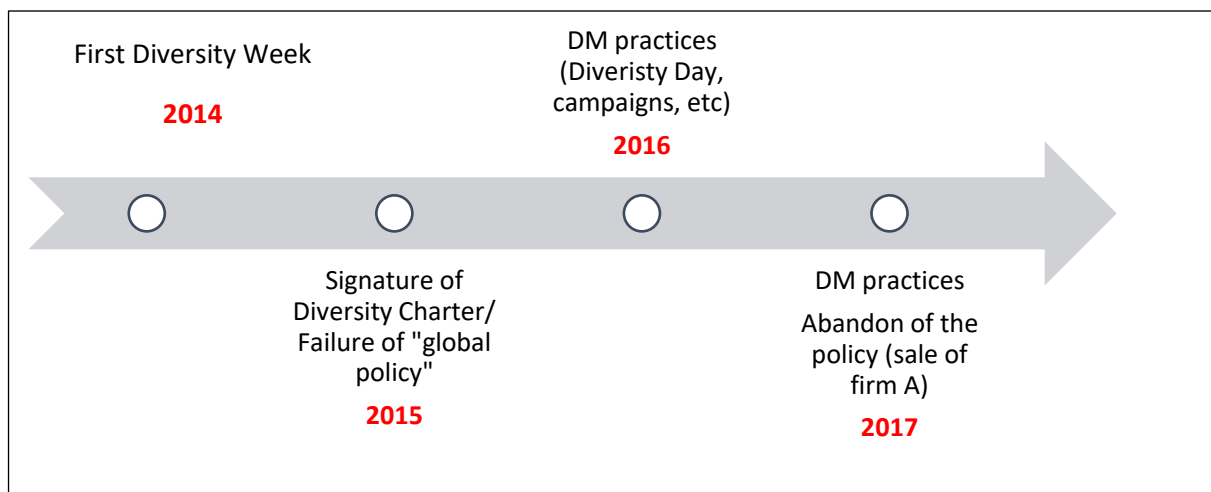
First Diversity Week

2014

Signature of Diversity Charter/ Failure of "global policy"

2015

DM practices (Diveristy Day, campaigns, etc)

2016

DM practices

Abandon of the policy (sale of firm A)

2017